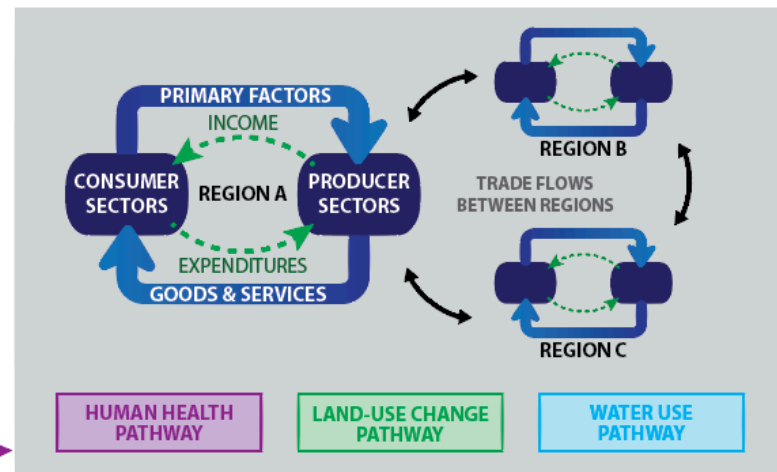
PRIMARY FACTORS

INCOME

CONSUMER SECTORS

REGION A

PRODUCER SECTORS

EXPENDITURES

GOODS & SERVICES

REGION B

TRADE FLOWS BETWEEN REGIONS

REGION C

HUMAN HEALTH PATHWAY

LAND-USE CHANGE PATHWAY

WATER USE PATHWAY